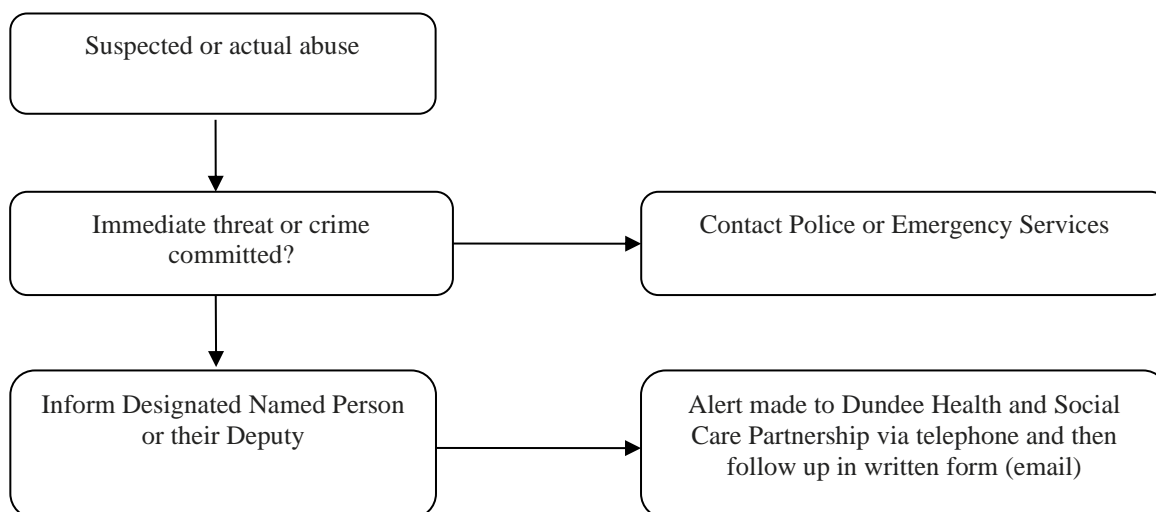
Suspected or actual abuse

Immediate threat or crime committed?

Contact Police or Emergency Services

Inform Designated Named Person or their Deputy

Alert made to Dundee Health and Social Care Partnership via telephone and then follow up in written form (email)